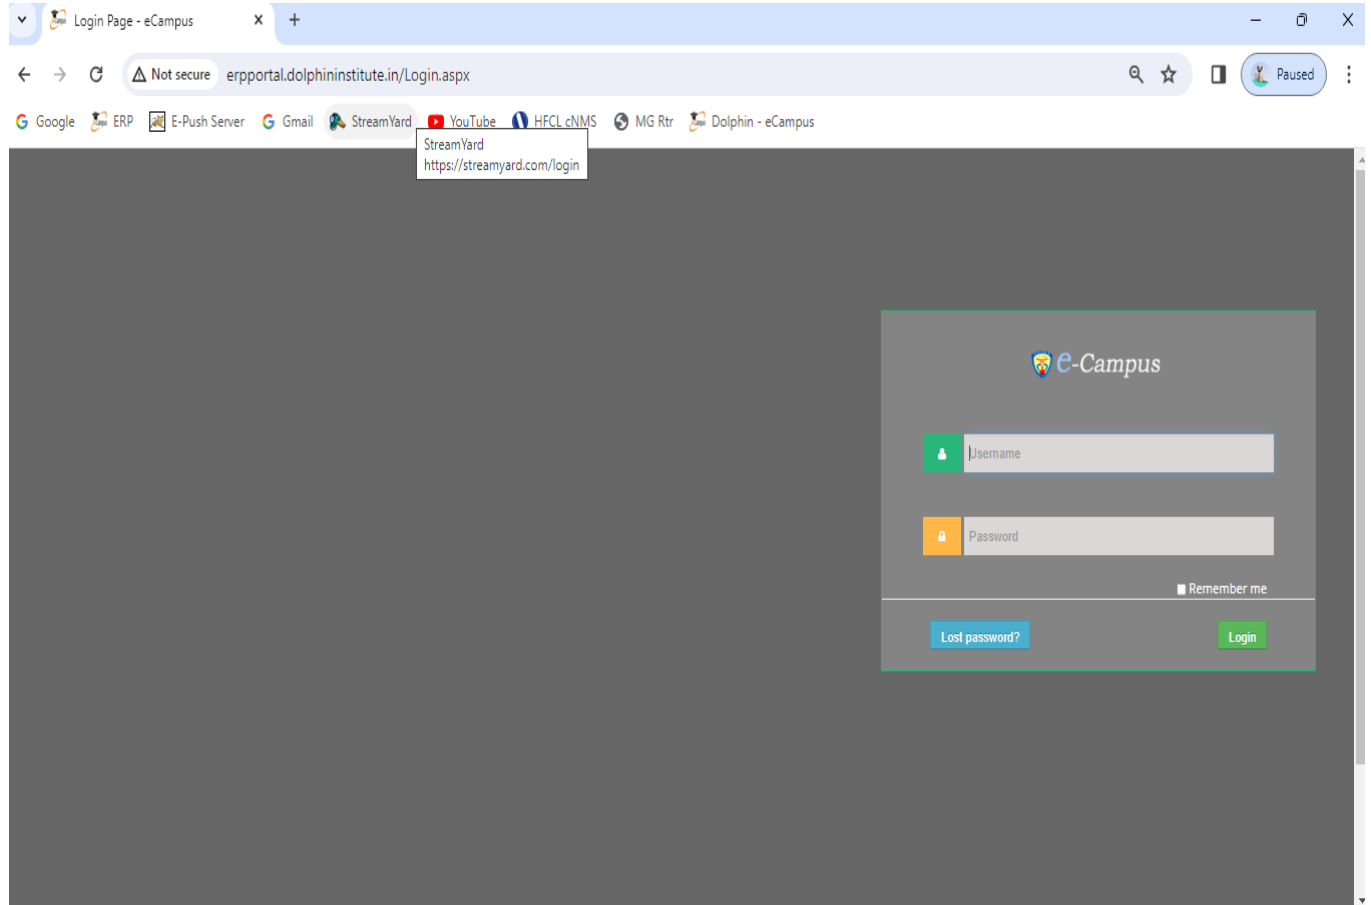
Login Page - eCampus

Not secure erpportal.dolphininstitute.in/Login.aspx

Paused

Google ERP E-Push Server Gmail StreamYard YouTube HFCL cNMS MG Rtr Dolphin - eCampus

StreamYard
https://streamyard.com/login

e-Campus

Username

Password

Remember me

Lost password?

Login